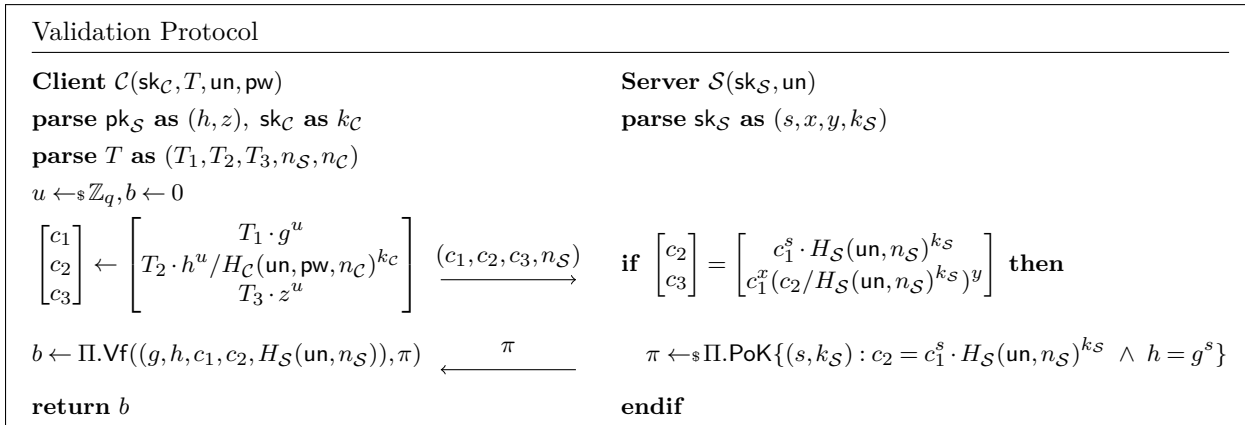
Validation Protocol

**Client** $\mathcal{C}(\mathsf{sk}_{\mathcal{C}}, T, \mathsf{un}, \mathsf{pw})$

**parse** $\mathsf{pk}_{\mathcal{S}}$ **as** $(h, z)$, $\mathsf{sk}_{\mathcal{C}}$ **as** $k_{\mathcal{C}}$

**parse** $T$ **as** $(T_1, T_2, T_3, n_{\mathcal{S}}, n_{\mathcal{C}})$

$u \leftarrow_{\$} \mathbb{Z}_q, b \leftarrow 0$

$\begin{bmatrix} c_1 \\ c_2 \\ c_3 \end{bmatrix} \leftarrow \begin{bmatrix} T_1 \cdot g^u \\ T_2 \cdot h^u / H_{\mathcal{C}}(\mathsf{un}, \mathsf{pw}, n_{\mathcal{C}})^{k_{\mathcal{C}}} \\ T_3 \cdot z^u \end{bmatrix}$ $\xrightarrow{(c_1, c_2, c_3, n_{\mathcal{S}})}$

$b \leftarrow \Pi.\mathsf{Vf}((g, h, c_1, c_2, H_{\mathcal{S}}(\mathsf{un}, n_{\mathcal{S}})), \pi)$ $\xleftarrow{\pi}$

**return** $b$

**Server** $\mathcal{S}(\mathsf{sk}_{\mathcal{S}}, \mathsf{un})$

**parse** $\mathsf{sk}_{\mathcal{S}}$ **as** $(s, x, y, k_{\mathcal{S}})$

**if** $\begin{bmatrix} c_2 \\ c_3 \end{bmatrix} = \begin{bmatrix} c_1^s \cdot H_{\mathcal{S}}(\mathsf{un}, n_{\mathcal{S}})^{k_{\mathcal{S}}} \\ c_1^x (c_2 / H_{\mathcal{S}}(\mathsf{un}, n_{\mathcal{S}})^{k_{\mathcal{S}}})^y \end{bmatrix}$ **then**

$\pi \leftarrow_{\$} \Pi.\mathsf{PoK}\{(s, k_{\mathcal{S}}) : c_2 = c_1^s \cdot H_{\mathcal{S}}(\mathsf{un}, n_{\mathcal{S}})^{k_{\mathcal{S}}} \ \wedge \ h = g^s\}$

**endif**